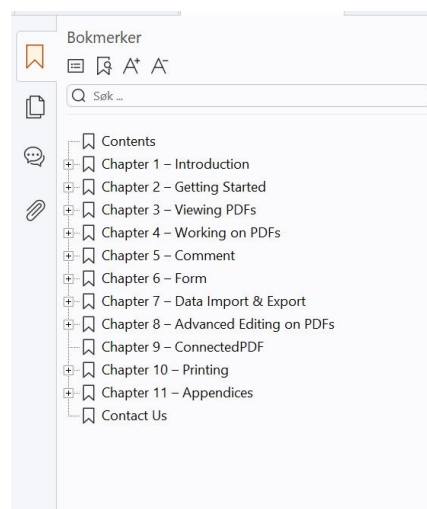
Bokmerker

Søk ...

Contents
Chapter 1 – Introduction
Chapter 2 – Getting Started
Chapter 3 – Viewing PDFs
Chapter 4 – Working on PDFs
Chapter 5 – Comment
Chapter 6 – Form
Chapter 7 – Data Import & Export
Chapter 8 – Advanced Editing on PDFs
Chapter 9 – ConnectedPDF
Chapter 10 – Printing
Chapter 11 – Appendices
Contact Us